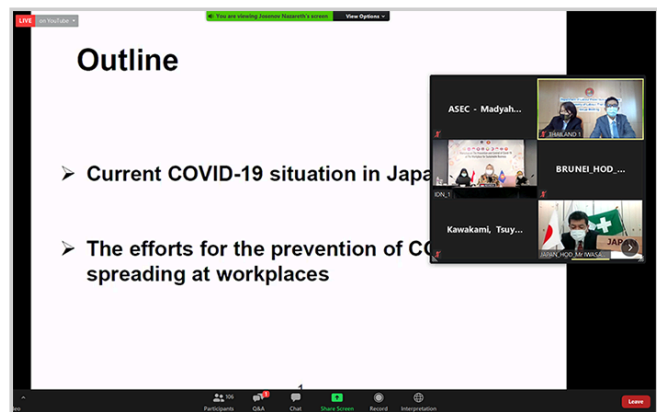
LIVE on YouTube

You are viewing Jasmine Nazareth's screen View Options

Outline

➢ Current COVID-19 situation in Japa

➢ The efforts for the prevention of CO spreading at workplaces

ASEC - Madyah...

THAILAND 1

IDN_1

BRUNEI_HOD_...

Kawakami, Tsuy...

JAPAN_HOD_Mr.IWASA

JAP

106 Participants

Q&A

Chat

Share Screen

Record

Interpretation

Leave